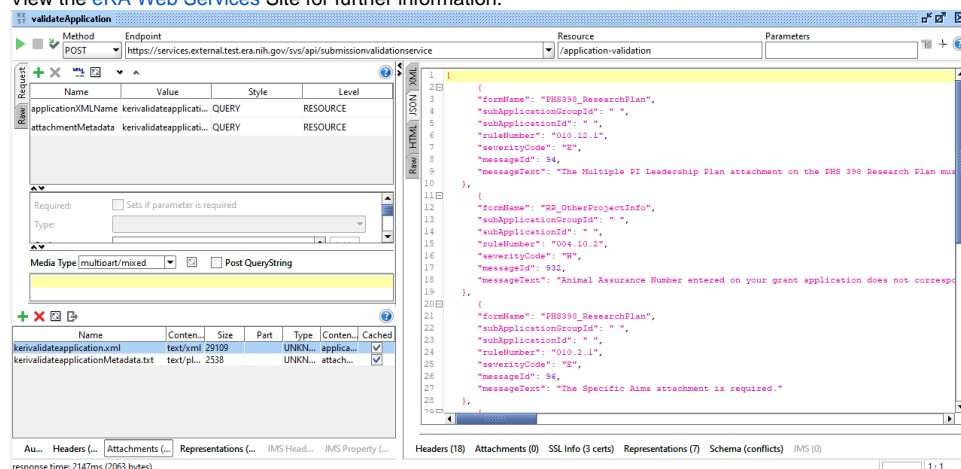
View the eRA Web Services Site for further information.

validateApplication

Method POST
Endpoint https://services.external.test.era.nih.gov/svs/api/submissionvalidationservice
Resource /application-validation
Parameters

Request
Raw

| Name | Value | Style | Level |
|---|---|---|---|
| applicationXMLName | kerivalidateapplicati... | QUERY | RESOURCE |
| attachmentMetadata | kerivalidateapplicati... | QUERY | RESOURCE |

Required: Sets if parameter is required
Type:

Media Type multipart/mixed
Post QueryString

| Name | Conten... | Size | Part | Type | Conten... | Cached |
|---|---|---|---|---|---|---|
| kerivalidateapplication.xml | text/xml | 29109 | | UNKN... | applica... | ☑ |
| kerivalidateapplicationMetadata.txt | text/pl... | 2538 | | UNKN... | attach... | ☑ |

Au... Headers (... Attachments (... Representations (... JMS Head... JMS Property (...

response time: 2147ms (2063 bytes)

XML
JSON
HTML
Raw

1 [
2 {
3 "formName": "PHS398_ResearchPlan",
4 "subApplicationGroupId": " ",
5 "subApplicationId": " ",
6 "ruleNumber": "010.12.1",
7 "severityCode": "E",
8 "messageId": 94,
9 "messageText": "The Multiple PI Leadership Plan attachment on the PHS 398 Research Plan mus
10 },
11 {
12 "formName": "RR_OtherProjectInfo",
13 "subApplicationGroupId": " ",
14 "subApplicationId": " ",
15 "ruleNumber": "004.10.2",
16 "severityCode": "W",
17 "messageId": 932,
18 "messageText": "Animal Assurance Number entered on your grant application does not correspo
19 },
20 {
21 "formName": "PHS398_ResearchPlan",
22 "subApplicationGroupId": " ",
23 "subApplicationId": " ",
24 "ruleNumber": "010.2.1",
25 "severityCode": "E",
26 "messageId": 96,
27 "messageText": "The Specific Aims attachment is required."
28 },

Headers (18) Attachments (0) SSL Info (3 certs) Representations (7) Schema (conflicts) JMS (0)

1 : 1